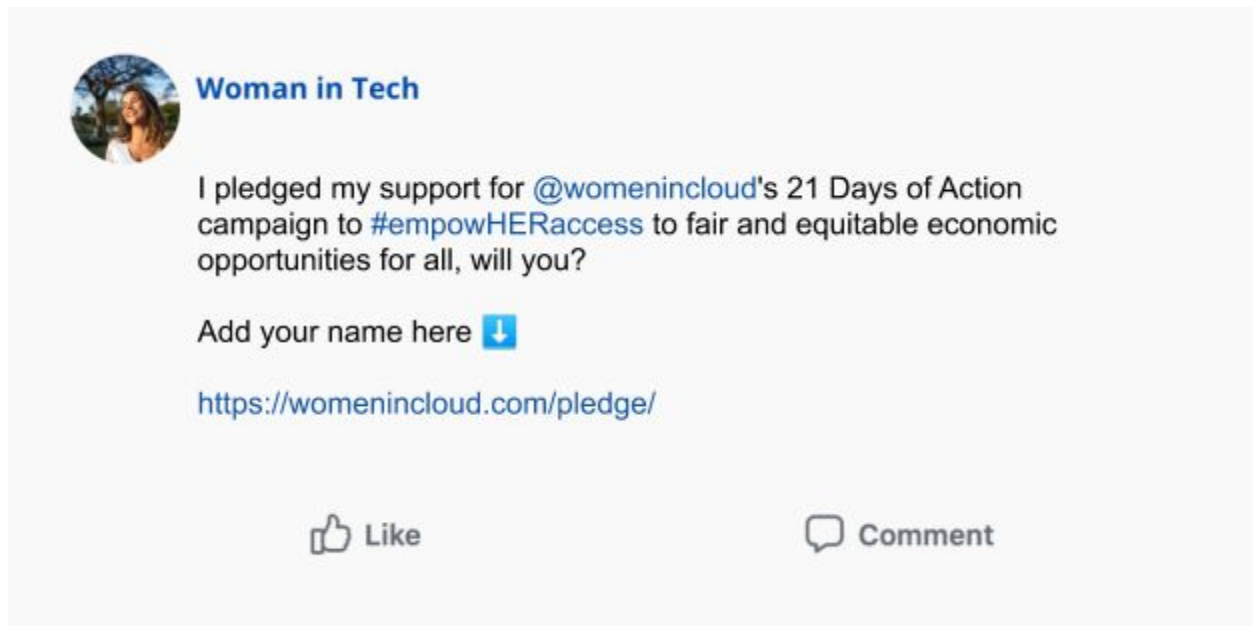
Woman in Tech

I pledged my support for @womenincloud's 21 Days of Action campaign to #empowHERaccess to fair and equitable economic opportunities for all, will you?

Add your name here ⬇️

https://womenincloud.com/pledge/

Like

Comment